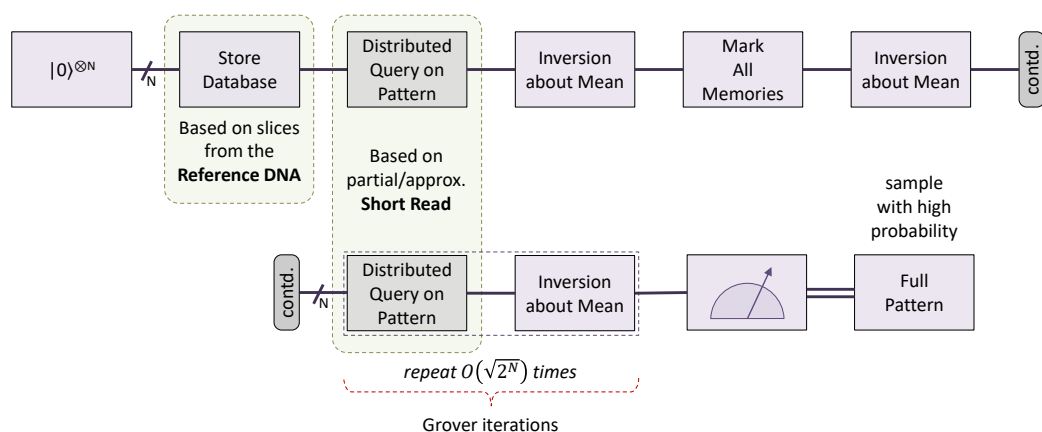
$|0\rangle^{\otimes N}$

N

Store Database

Based on slices from the **Reference DNA**

Distributed Query on Pattern

Based on partial/approx. **Short Read**

Inversion about Mean

Mark All Memories

Inversion about Mean

contd.

contd.

N

Distributed Query on Pattern

Inversion about Mean

sample with high probability

Full Pattern

*repeat* $O\left(\sqrt{2^N}\right)$ *times*

Grover iterations